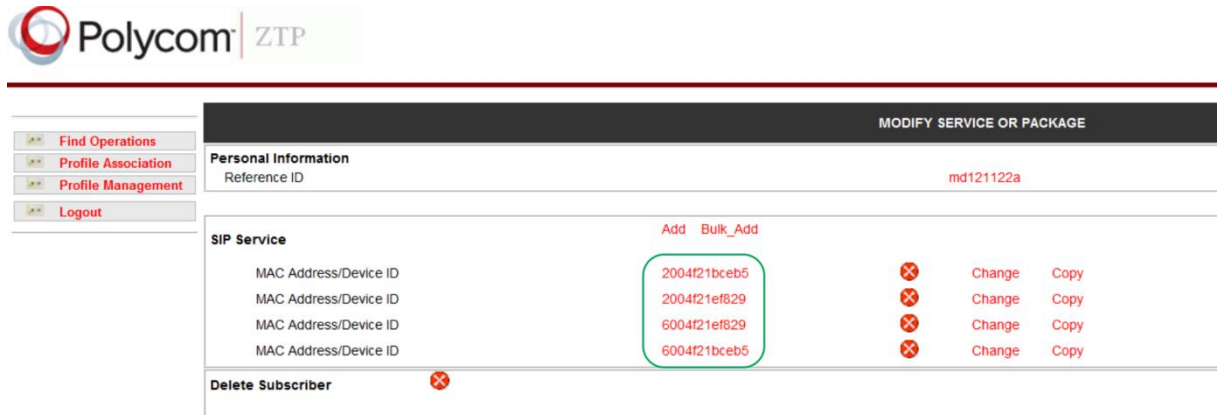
Polycom ZTP

Find Operations
Profile Association
Profile Management
Logout

MODIFY SERVICE OR PACKAGE

Personal Information
Reference ID md121122a

Add Bulk_Add
SIP Service

| MAC Address/Device ID | 2004f21bceb5 | Change | Copy |
|---|---|---|---|
| MAC Address/Device ID | 2004f21ef829 | Change | Copy |
| MAC Address/Device ID | 6004f21ef829 | Change | Copy |
| MAC Address/Device ID | 6004f21bceb5 | Change | Copy |

Delete Subscriber